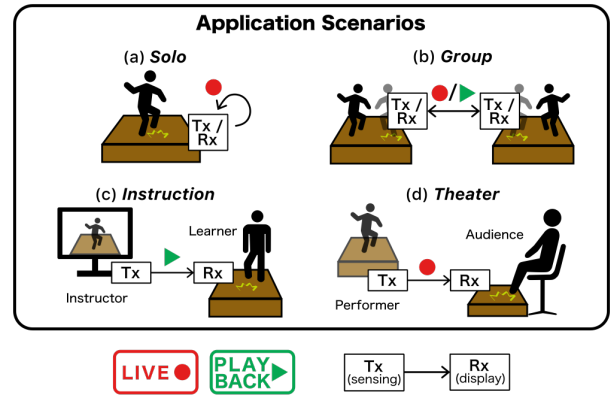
Application Scenarios

(a) Solo

Tx / Rx

(b) Group

Tx / Rx

Tx / Rx

(c) Instruction

Learner

Tx

Rx

Instructor

(d) Theater

Audience

Tx

Rx

Performer

LIVE

PLAY BACK

Tx (sensing)

Rx (display)